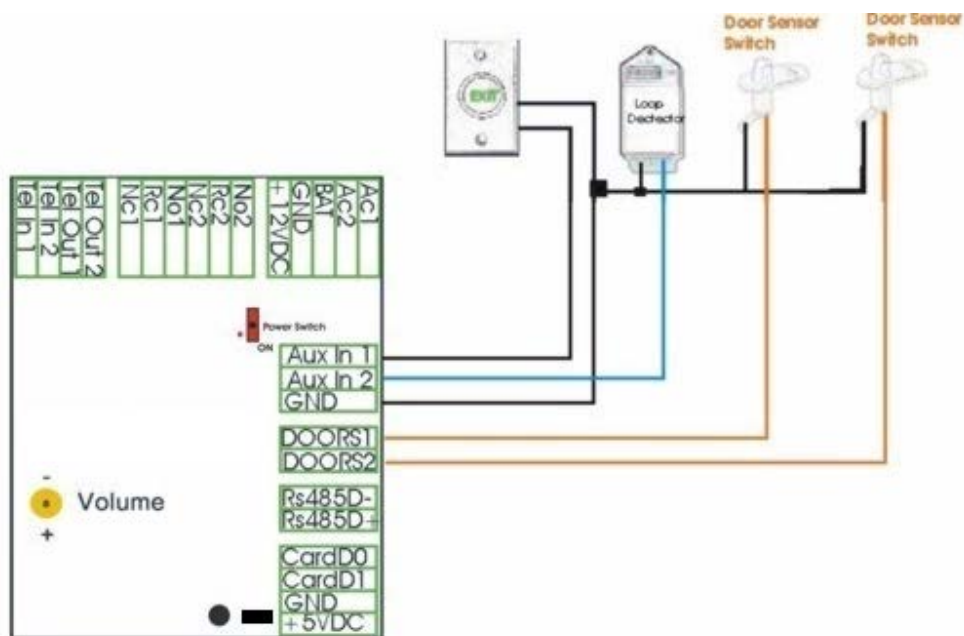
Door Sensor Switch

Door Sensor Switch

EXIT

Loop Dectector

Tel In 1
Tel In 2
Tel Out 1
Tel Out 2

Nc1
Rc1
No1
Nc2
Rc2
No2

+ 12VDC
GND
BAT
Ac2
Ac1

Power Switch
ON

Aux In 1
Aux In 2
GND

DOORS1
DOORS2

-
Volume
+

Rs485D-
Rs485D+

CardD0
CardD1
GND
+5VDC